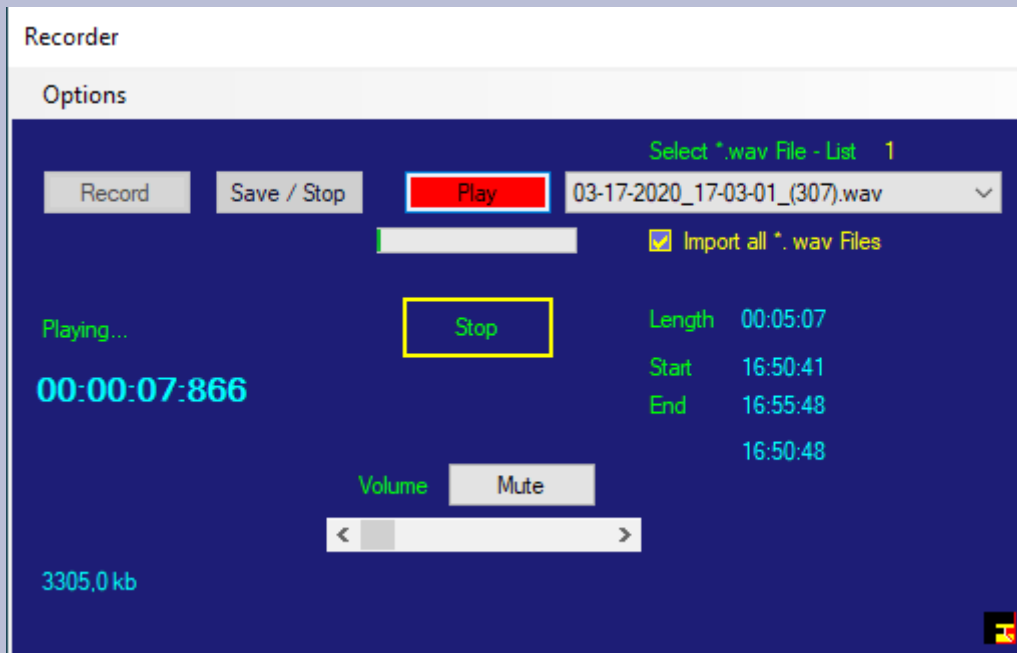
Recorder

Options

Select *.wav File - List 1

Record Save / Stop Play 03-17-2020_17-03-01_(307).wav

Import all *. wav Files

Playing...

Stop

Length 00:05:07

Start 16:50:41

End 16:55:48

00:00:07:866

16:50:48

Volume Mute

3305,0 kb